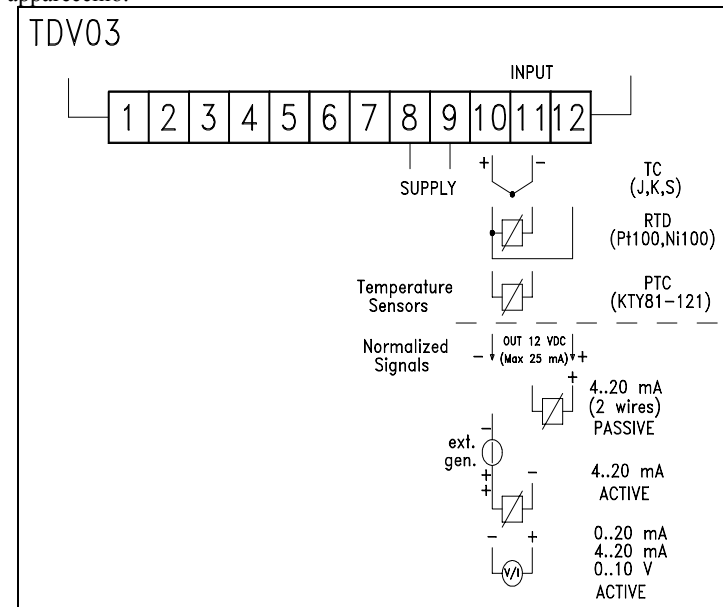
apparecchio:

TDV03

INPUT

1 2 3 4 5 6 7 8 9 10 11 12

SUPPLY

+ −

TC (J,K,S)

RTD (Pt100,Ni100)

Temperature Sensors

PTC (KTY81−121)

Normalized Signals

OUT 12 VDC (Max 25 mA)

− +

+

4..20 mA (2 wires) PASSIVE

ext. gen.

−

+

+

−

4..20 mA ACTIVE

− +

V/I

0..20 mA
4..20 mA
0..10 V
ACTIVE